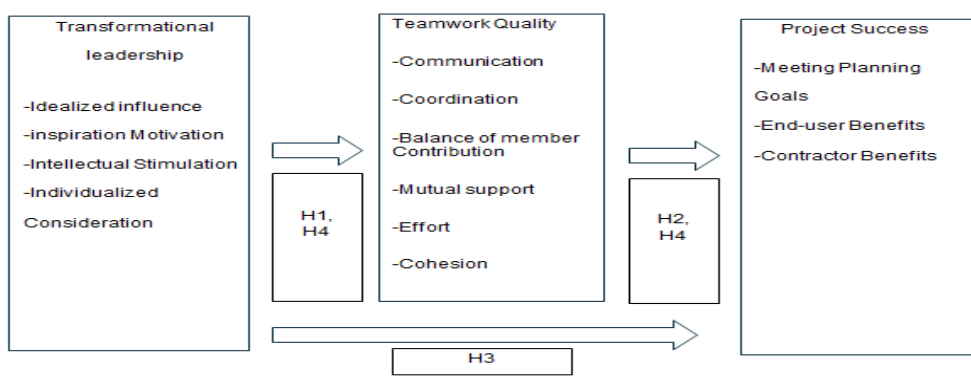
Transformational leadership

-Idealized influence

-inspiration Motivation

-Intellectual Stimulation

-Individualized Consideration

H1, H4

Teamwork Quality

-Communication

-Coordination

-Balance of member Contribution

-Mutual support

-Effort

-Cohesion

H2, H4

Project Success

-Meeting Planning Goals

-End-user Benefits

-Contractor Benefits

H3